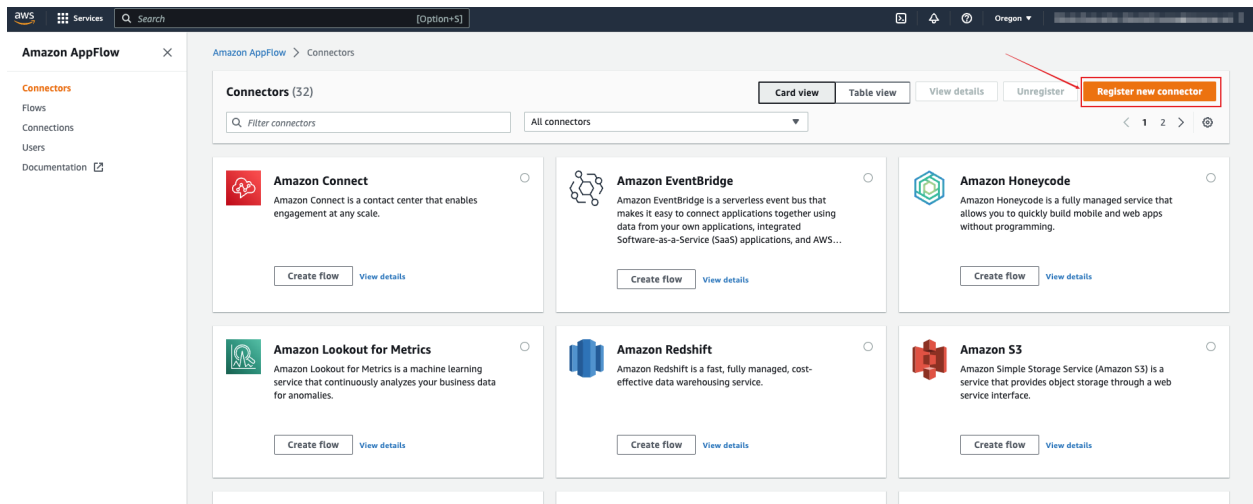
aws Services Search [Option+S] Oregon ▼

Amazon AppFlow ×

Connectors
Flows
Connections
Users
Documentation

Amazon AppFlow > Connectors

Connectors (32)

Card view | Table view | View details | Unregister | Register new connector

Filter connectors

All connectors ▼

< 1 2 >

Amazon Connect
Amazon Connect is a contact center that enables engagement at any scale.
Create flow View details

Amazon EventBridge
Amazon EventBridge is a serverless event bus that makes it easy to connect applications together using data from your own applications, integrated Software-as-a-Service (SaaS) applications, and AWS...
Create flow View details

Amazon Honeycode
Amazon Honeycode is a fully managed service that allows you to quickly build mobile and web apps without programming.
Create flow View details

Amazon Lookout for Metrics
Amazon Lookout for Metrics is a machine learning service that continuously analyzes your business data for anomalies.
Create flow View details

Amazon Redshift
Amazon Redshift is a fast, fully managed, cost-effective data warehousing service.
Create flow View details

Amazon S3
Amazon Simple Storage Service (Amazon S3) is a service that provides object storage through a web service interface.
Create flow View details